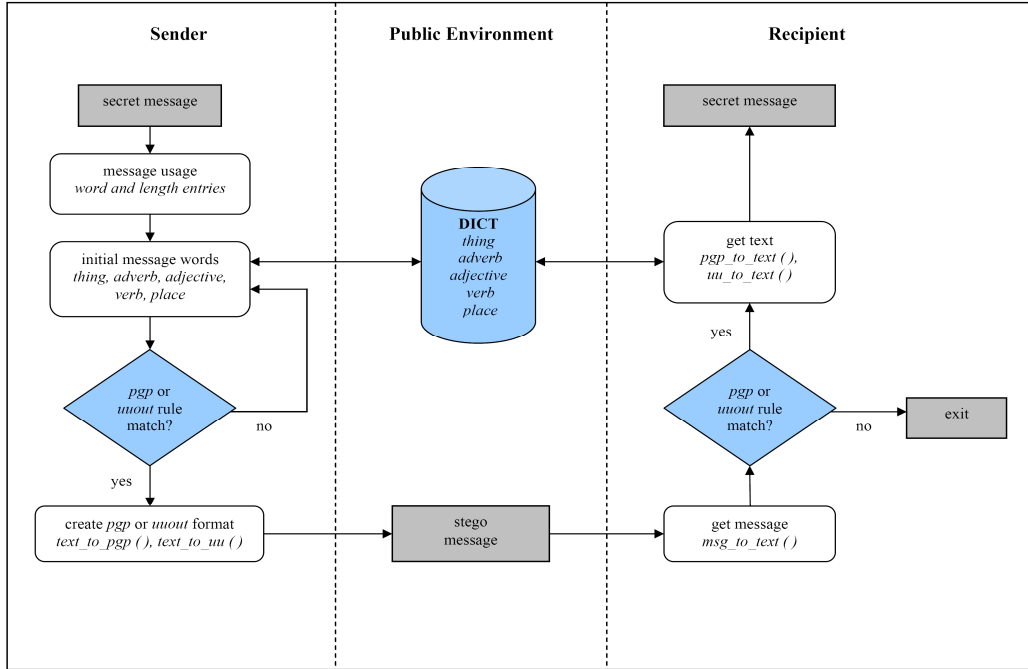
Sender

Public Environment

Recipient

secret message

message usage
word and length entries

initial message words
thing, adverb, adjective, verb, place

pgp or uuout rule match?

no

yes

create pgp or uuout format
text_to_pgp ( ), text_to_uu ( )

DICT
thing
adverb
adjective
verb
place

stego message

secret message

get text
pgp_to_text ( ),
uu_to_text ( )

yes

pgp or uuout rule match?

no

exit

get message
msg_to_text ( )